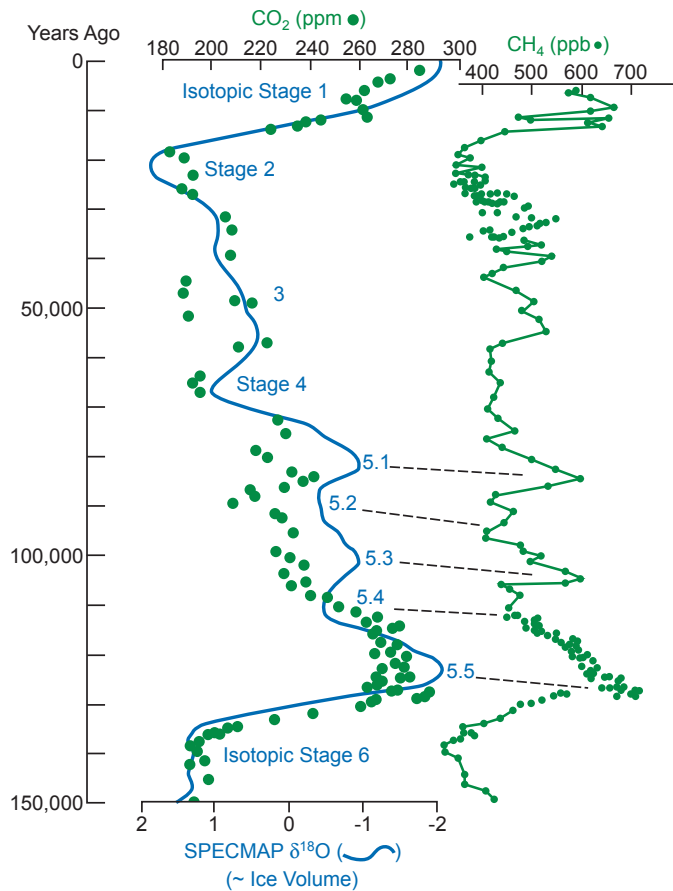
Years Ago

$CO_2$ (ppm ●)

180 200 220 240 260 280 300

$CH_4$ (ppb ●)

400 500 600 700

0

Isotopic Stage 1

Stage 2

3

50,000

Stage 4

5.1

5.2

100,000

5.3

5.4

5.5

Isotopic Stage 6

150,000

2 1 0 -1 -2

SPECMAP $\delta^{18}$O ( )

(~ Ice Volume)